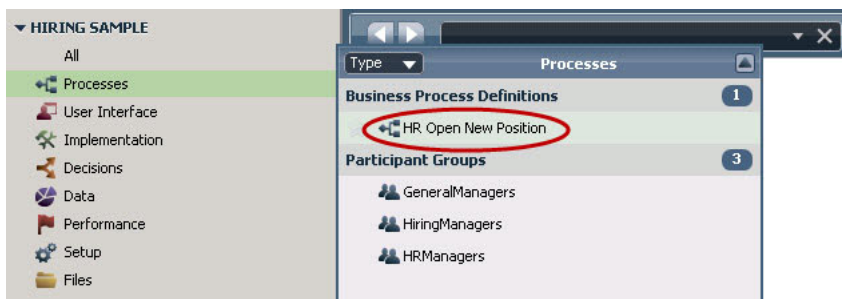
HIRING SAMPLE
All
Processes
User Interface
Implementation
Decisions
Data
Performance
Setup
Files

Type
Processes
Business Process Definitions
1
HR Open New Position
Participant Groups
3
GeneralManagers
HiringManagers
HRManagers